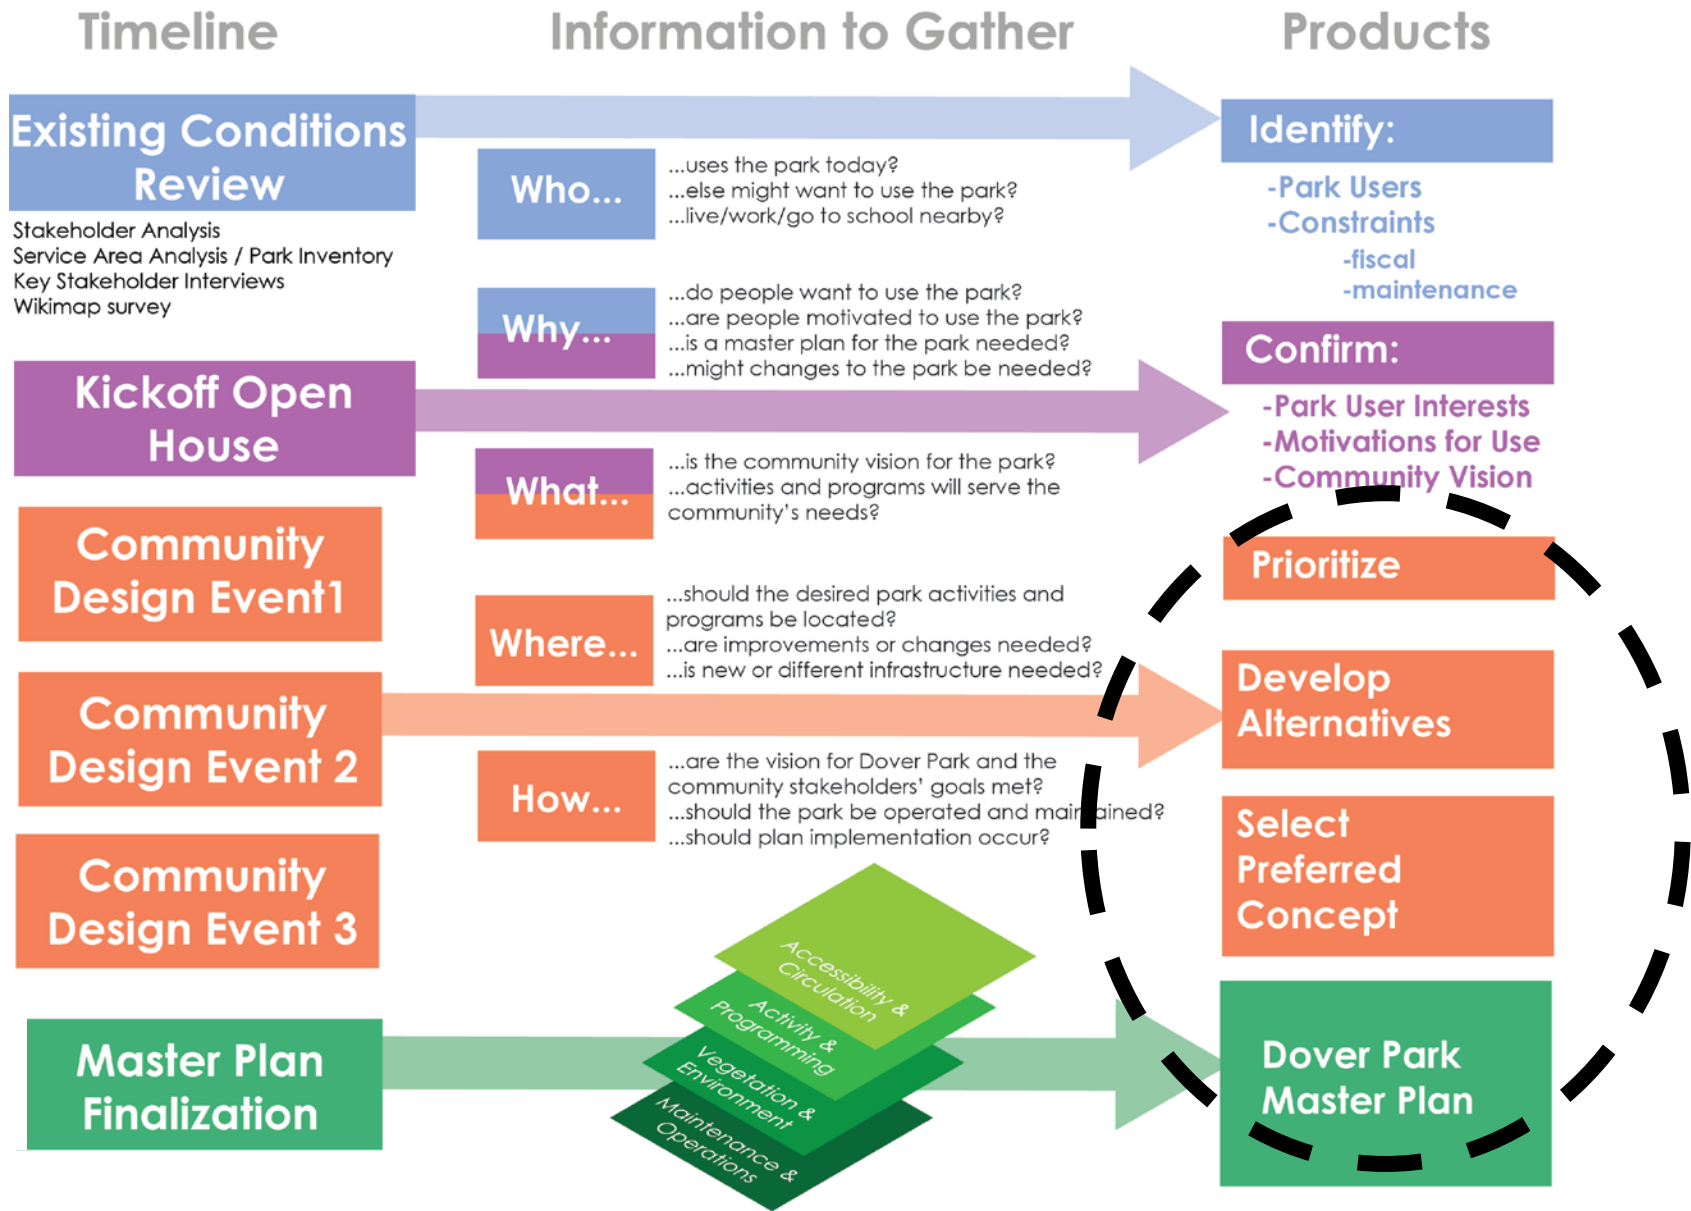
Timeline

Information to Gather

Products

Existing Conditions Review

Stakeholder Analysis
Service Area Analysis / Park Inventory
Key Stakeholder Interviews
Wikimap survey

Who...

...uses the park today?
...else might want to use the park?
...live/work/go to school nearby?

Identify:

-Park Users
-Constraints
-fiscal
-maintenance

Why...

...do people want to use the park?
...are people motivated to use the park?
...is a master plan for the park needed?
...might changes to the park be needed?

Confirm:

-Park User Interests
-Motivations for Use
-Community Vision

Kickoff Open House

What...

...is the community vision for the park?
...activities and programs will serve the community's needs?

Community Design Event1

Prioritize

Where...

...should the desired park activities and programs be located?
...are improvements or changes needed?
...is new or different infrastructure needed?

Community Design Event 2

Develop Alternatives

How...

...are the vision for Dover Park and the community stakeholders' goals met?
...should the park be operated and maintained?
...should plan implementation occur?

Select Preferred Concept

Community Design Event 3

Accessibility & Circulation

Activity & Programming

Vegetation & Environment

Maintenance & Operations

Master Plan Finalization

Dover Park Master Plan